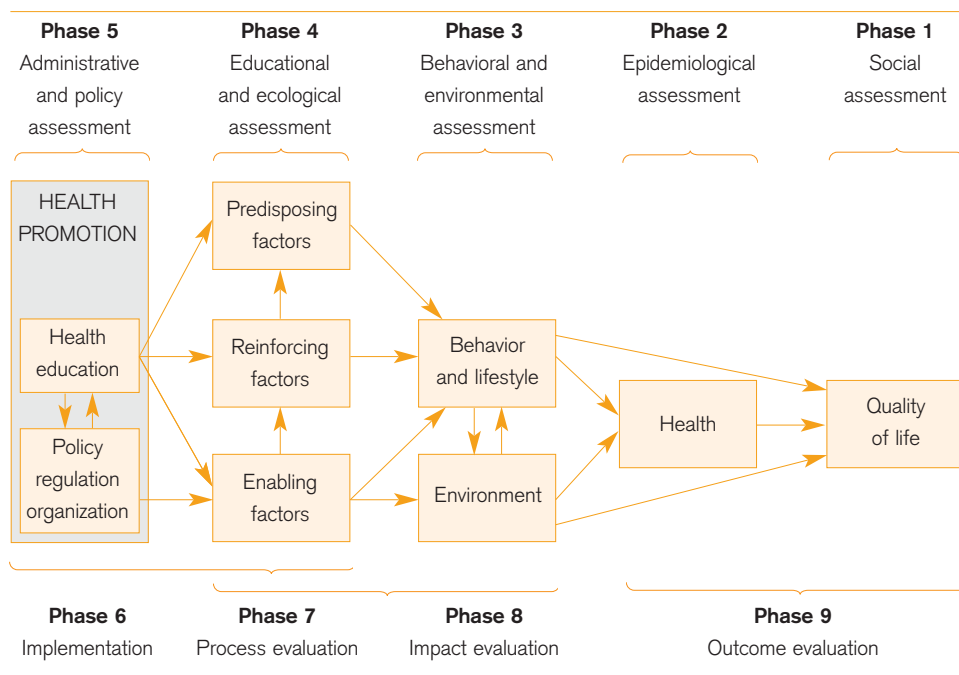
Phase 5
Administrative and policy assessment

Phase 4
Educational and ecological assessment

Phase 3
Behavioral and environmental assessment

Phase 2
Epidemiological assessment

Phase 1
Social assessment

HEALTH PROMOTION

Health education

Policy regulation organization

Predisposing factors

Reinforcing factors

Enabling factors

Behavior and lifestyle

Environment

Health

Quality of life

Phase 6
Implementation

Phase 7
Process evaluation

Phase 8
Impact evaluation

Phase 9
Outcome evaluation